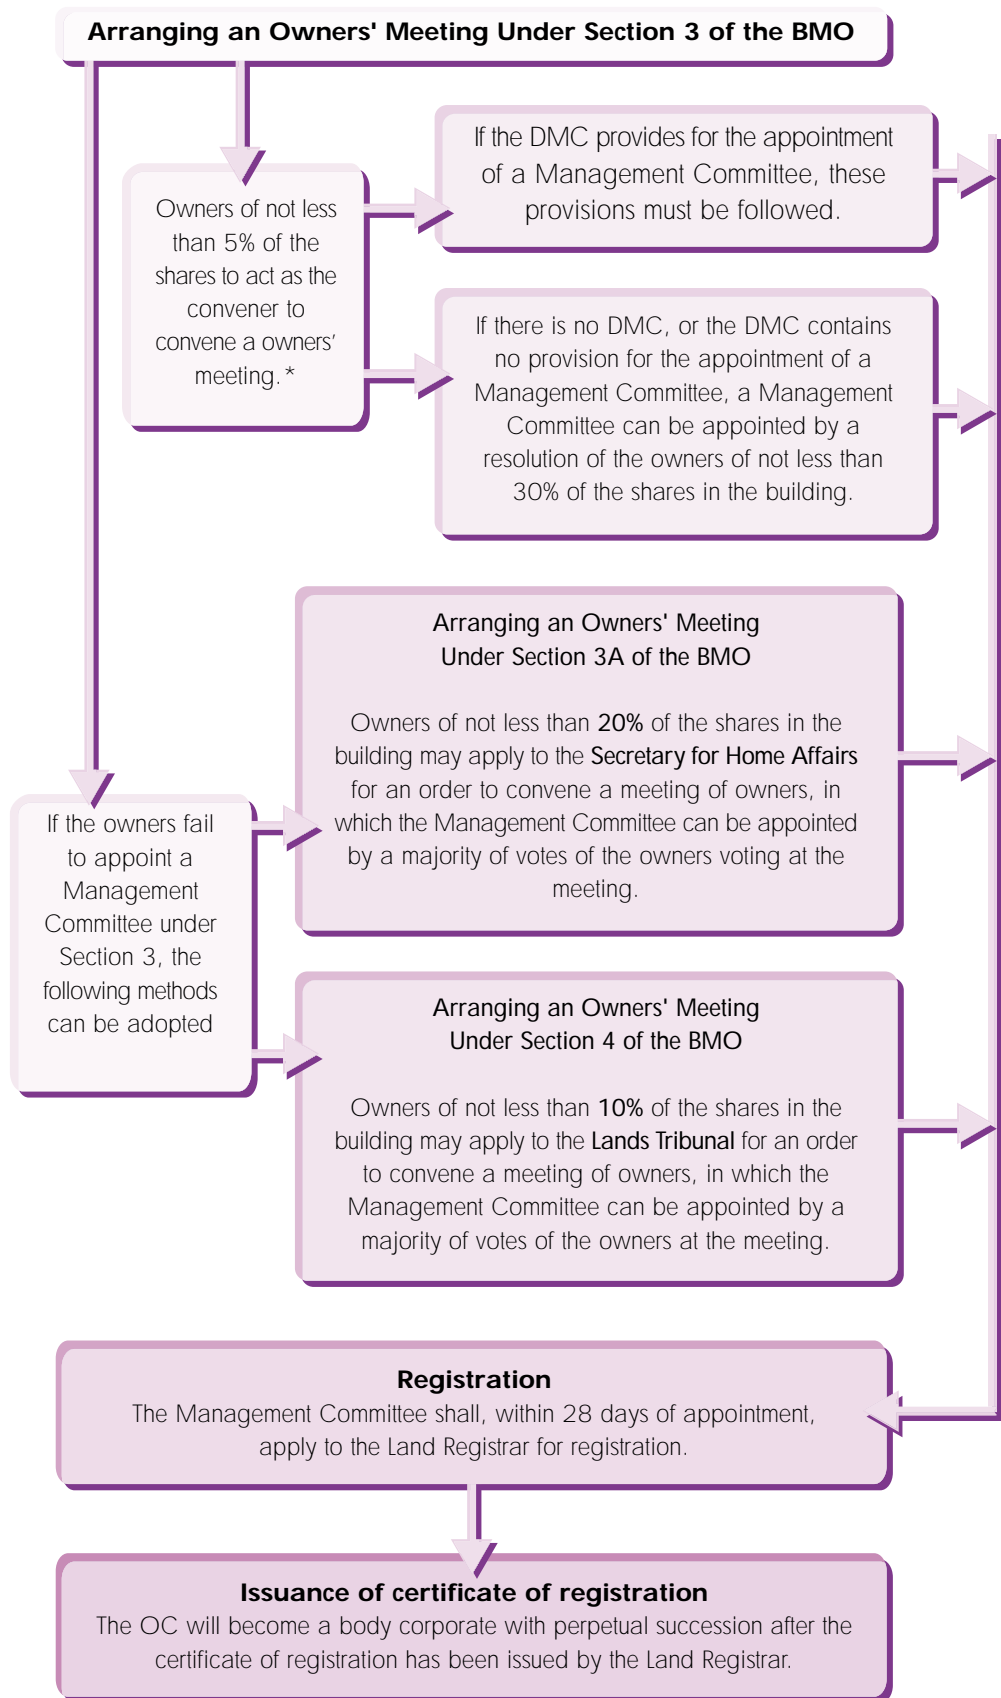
Arranging an Owners' Meeting Under Section 3 of the BMO

Owners of not less than 5% of the shares to act as the convener to convene a owners' meeting.*

If the DMC provides for the appointment of a Management Committee, these provisions must be followed.

If there is no DMC, or the DMC contains no provision for the appointment of a Management Committee, a Management Committee can be appointed by a resolution of the owners of not less than 30% of the shares in the building.

If the owners fail to appoint a Management Committee under Section 3, the following methods can be adopted

Arranging an Owners' Meeting Under Section 3A of the BMO

Owners of not less than 20% of the shares in the building may apply to the Secretary for Home Affairs for an order to convene a meeting of owners, in which the Management Committee can be appointed by a majority of votes of the owners voting at the meeting.

Arranging an Owners' Meeting Under Section 4 of the BMO

Owners of not less than 10% of the shares in the building may apply to the Lands Tribunal for an order to convene a meeting of owners, in which the Management Committee can be appointed by a majority of votes of the owners at the meeting.

Registration
The Management Committee shall, within 28 days of appointment, apply to the Land Registrar for registration.

Issuance of certificate of registration
The OC will become a body corporate with perpetual succession after the certificate of registration has been issued by the Land Registrar.